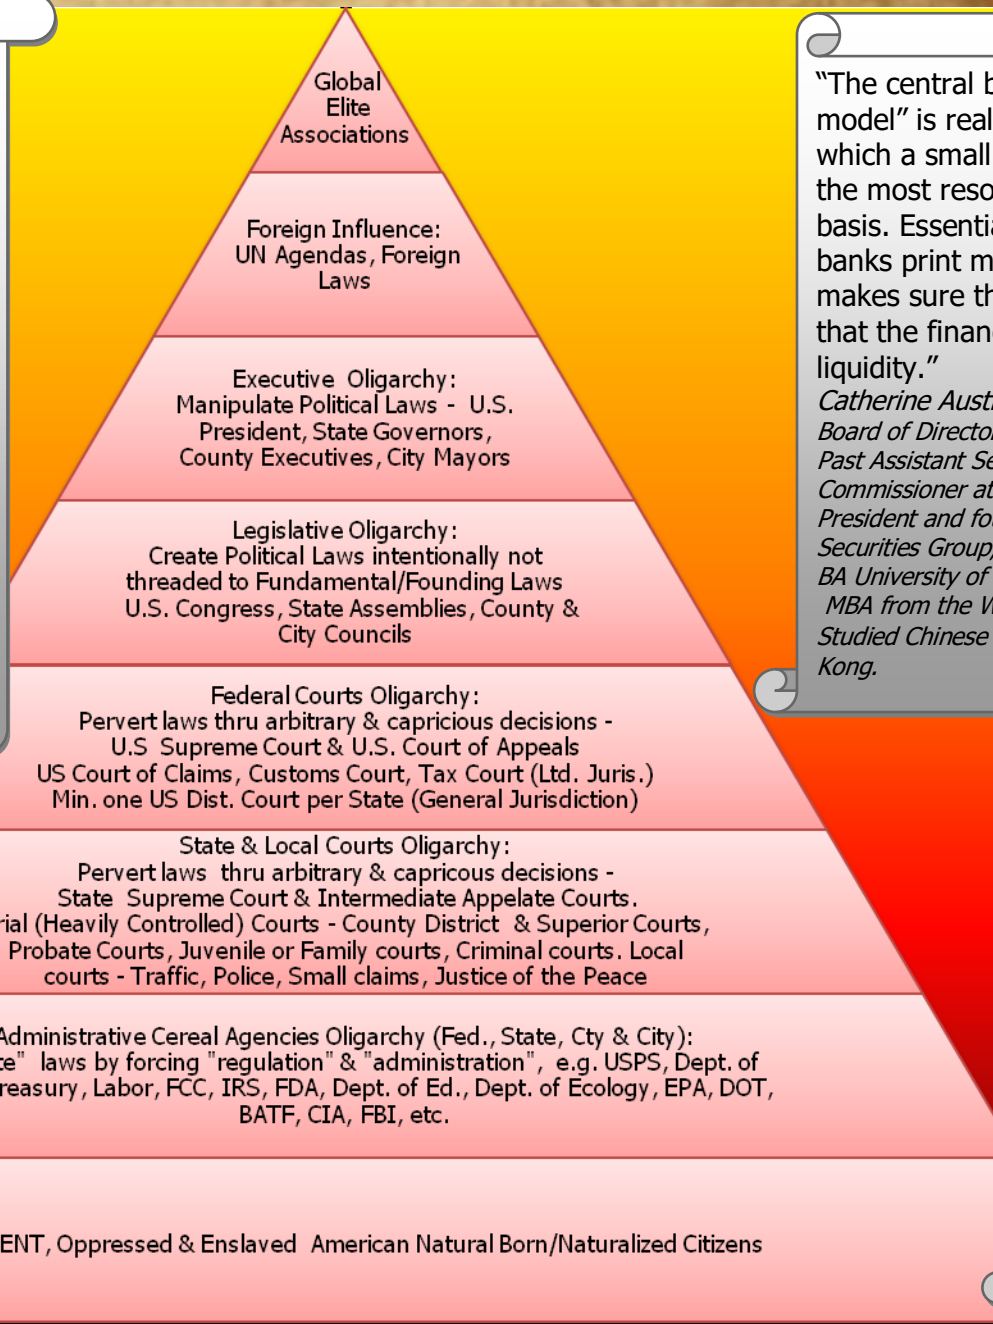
Global Elite Associations

Foreign Influence: UN Agendas, Foreign Laws

Executive Oligarchy: Manipulate Political Laws - U.S. President, State Governors, County Executives, City Mayors

Legislative Oligarchy: Create Political Laws intentionally not threaded to Fundamental/Founding Laws U.S. Congress, State Assemblies, County & City Councils

Federal Courts Oligarchy: Pervert laws thru arbitrary & capricious decisions - U.S Supreme Court & U.S. Court of Appeals US Court of Claims, Customs Court, Tax Court (Ltd. Juris.) Min. one US Dist. Court per State (General Jurisdiction)

State & Local Courts Oligarchy: Pervert laws thru arbitrary & capricous decisions - State Supreme Court & Intermediate Appelate Courts. rial (Heavily Controlled) Courts - County District & Superior Courts, Probate Courts, Juvenile or Family courts, Criminal courts. Local courts - Traffic, Police, Small claims, Justice of the Peace

Administrative Cereal Agencies Oligarchy (Fed., State, Cty & City): te" laws by forcing "regulation" & "administration", e.g. USPS, Dept. of reasury, Labor, FCC, IRS, FDA, Dept. of Ed., Dept. of Ecology, EPA, DOT, BATF, CIA, FBI, etc.

ENT, Oppressed & Enslaved American Natural Born/Naturalized Citizens

"The central b model" is real which a small the most reso basis. Essenti banks print m makes sure th that the finan liquidity."
Catherine Aust
Board of Directo
Past Assistant Se
Commissioner at
President and fo
Securities Group
BA University of
MBA from the W
Studied Chinese
Kong.